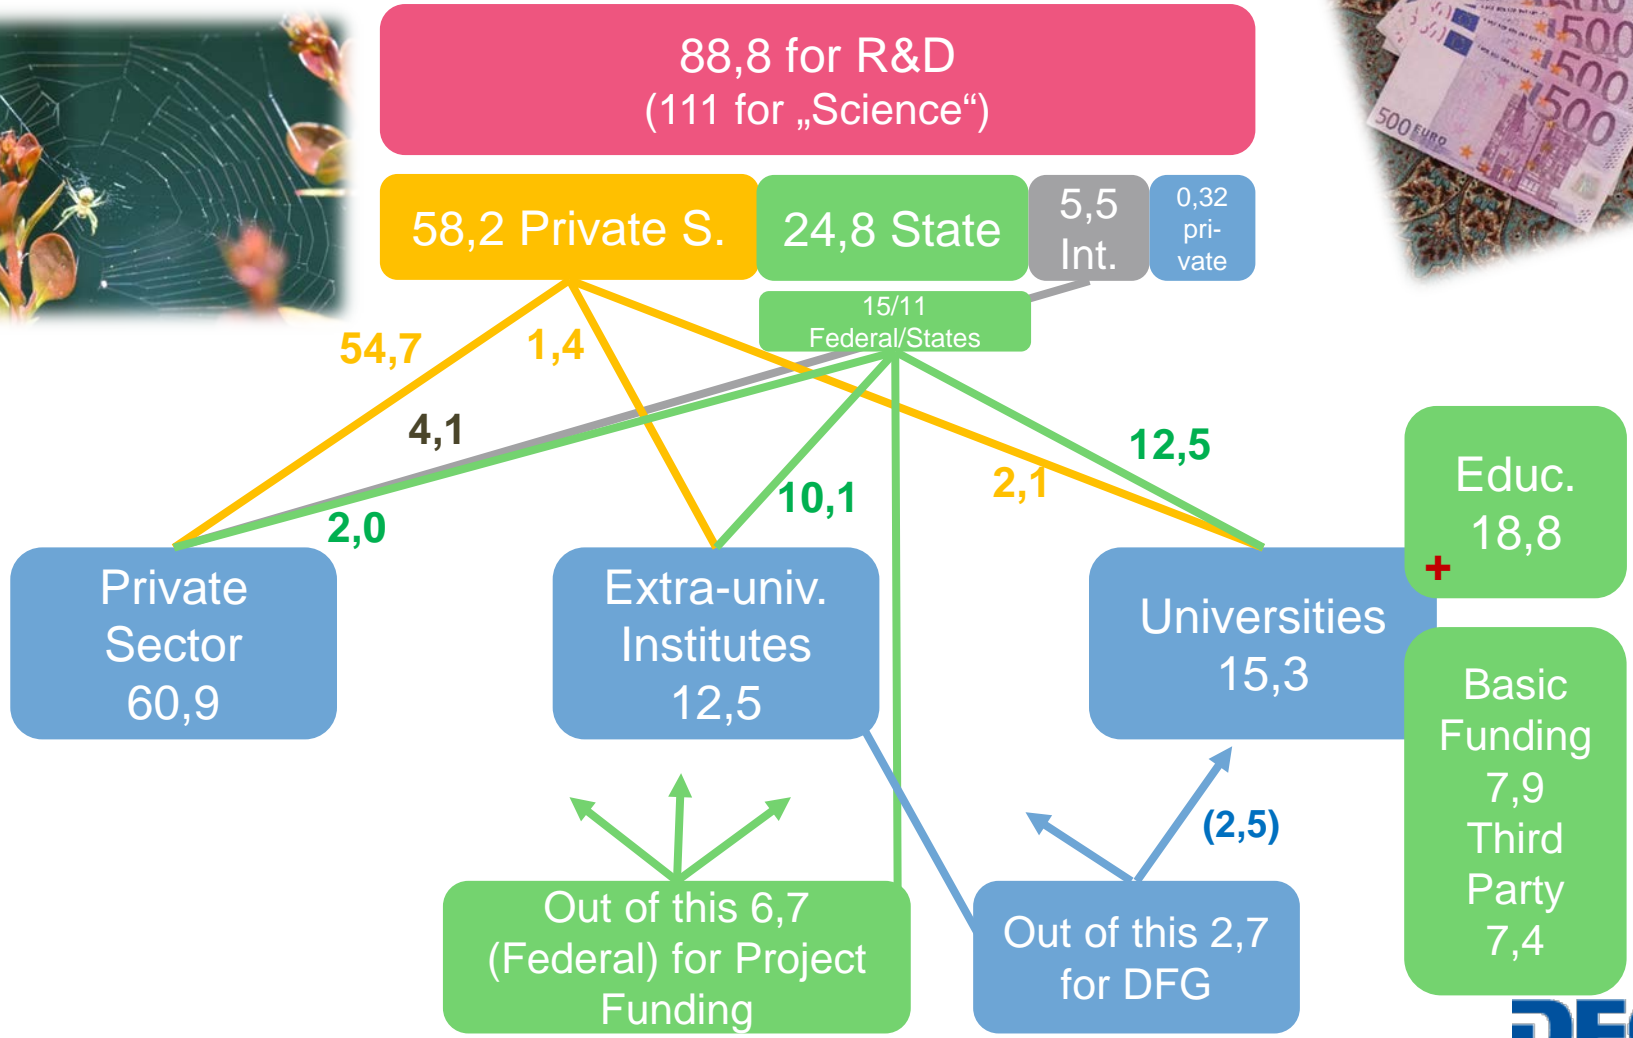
88,8 for R&D
(111 for „Science“)

58,2 Private S.

24,8 State

5,5 Int.

0,32 private

15/11 Federal/States

54,7

1,4

4,1

2,0

10,1

12,5

2,1

Educ. 18,8

+

Private Sector 60,9

Extra-univ. Institutes 12,5

Universities 15,3

Basic Funding 7,9 Third Party 7,4

(2,5)

Out of this 6,7 (Federal) for Project Funding

Out of this 2,7 for DFG

500 EURO

500

500

500